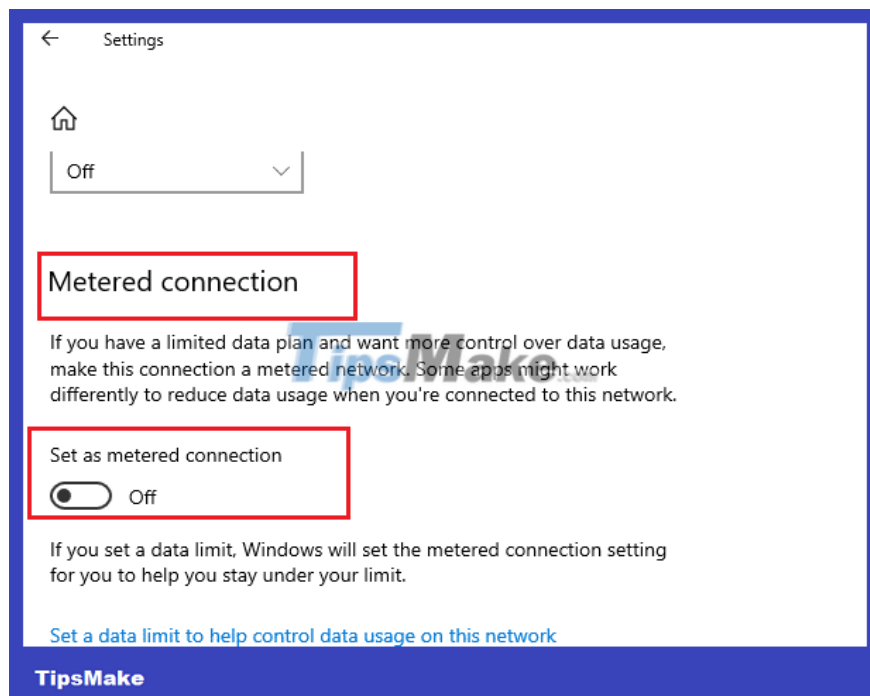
Settings

Off

Metered connection

If you have a limited data plan and want more control over data usage, make this connection a metered network. Some apps might work differently to reduce data usage when you're connected to this network.

TipsMake

Set as metered connection

Off

If you set a data limit, Windows will set the metered connection setting for you to help you stay under your limit.

Set a data limit to help control data usage on this network

TipsMake